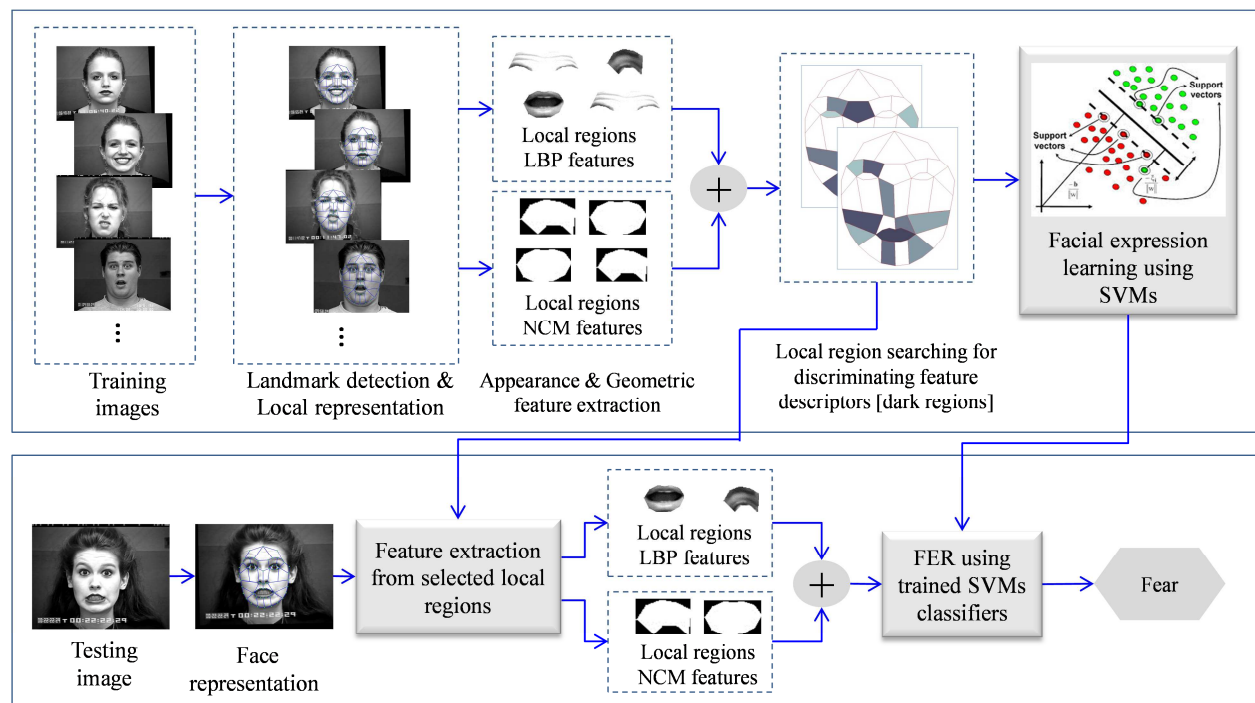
⋮

Training images

⋮

Landmark detection & Local representation

Local regions LBP features

Local regions NCM features

Appearance & Geometric feature extraction

+

Local region searching for discriminating feature descriptors [dark regions]

Support vectors

Support vectors

$\frac{-b}{\|w\|}$

$\frac{2}{\|w\|}$

Facial expression learning using SVMs

Testing image

Face representation

Feature extraction from selected local regions

Local regions LBP features

Local regions NCM features

+

FER using trained SVMs classifiers

Fear